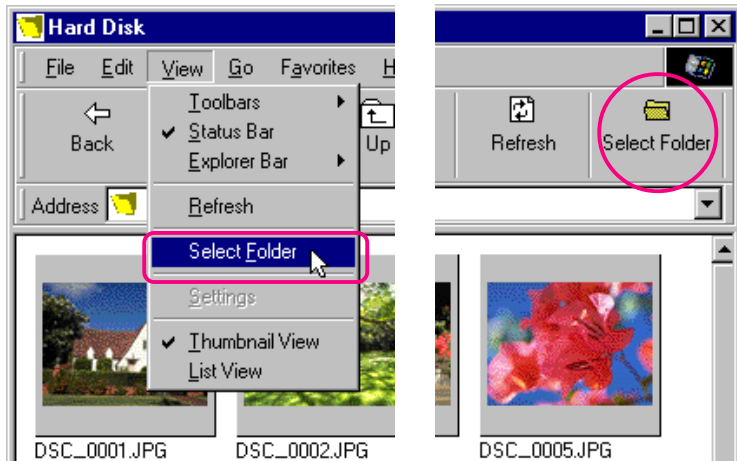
Hard Disk

File Edit View Go Favorites H

Back

Up

Refresh

Select Folder

Address

Toolbars
Status Bar
Explorer Bar

Refresh

Select Folder

Settings

Thumbnail View
List View

DSC_0001.JPG

DSC_0002.JPG

DSC_0005.JPG